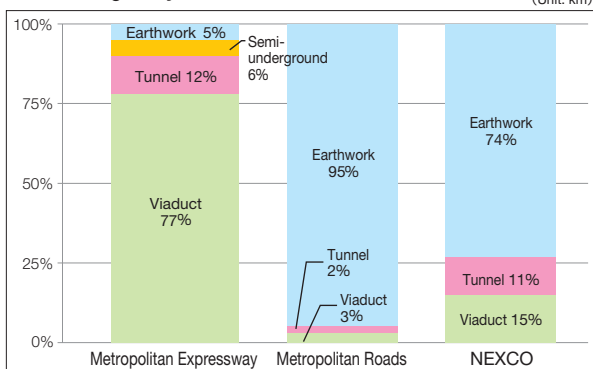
(Unit: km)

100%
75%
50%
25%
0%

Earthwork 5%
Semi-underground 6%
Tunnel 12%
Viaduct 77%

Earthwork 95%
Tunnel 2%
Viaduct 3%

Earthwork 74%
Tunnel 11%
Viaduct 15%

Metropolitan Expressway
Metropolitan Roads
NEXCO